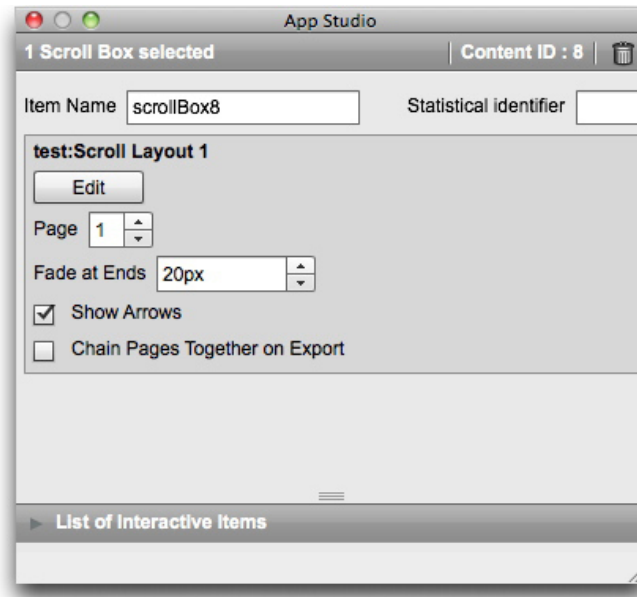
App Studio

1 Scroll Box selected | Content ID : 8 |

Item Name scrollBox8 Statistical identifier

test:Scroll Layout 1

Edit

Page 1

Fade at Ends 20px

Show Arrows

Chain Pages Together on Export

List of Interactive Items